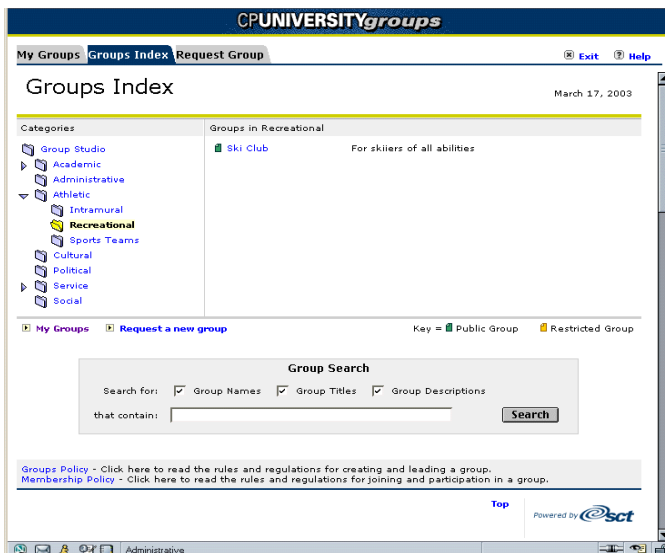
CPUNIVERSITYgroups

My Groups Groups Index Request Group

Exit Help

Groups Index

March 17, 2003

Categories

Group Studio
Academic
Administrative
Athletic
Intramural
Recreational
Sports Teams
Cultural
Political
Service
Social

Groups in Recreational

Ski Club For skiiers of all abilities

My Groups Request a new group

Key = Public Group Restricted Group

Group Search

Search for: Group Names Group Titles Group Descriptions

that contain: Search

Groups Policy - Click here to read the rules and regulations for creating and leading a group.
Membership Policy - Click here to read the rules and regulations for joining and participation in a group.

Top

Powered by sct

Administrative